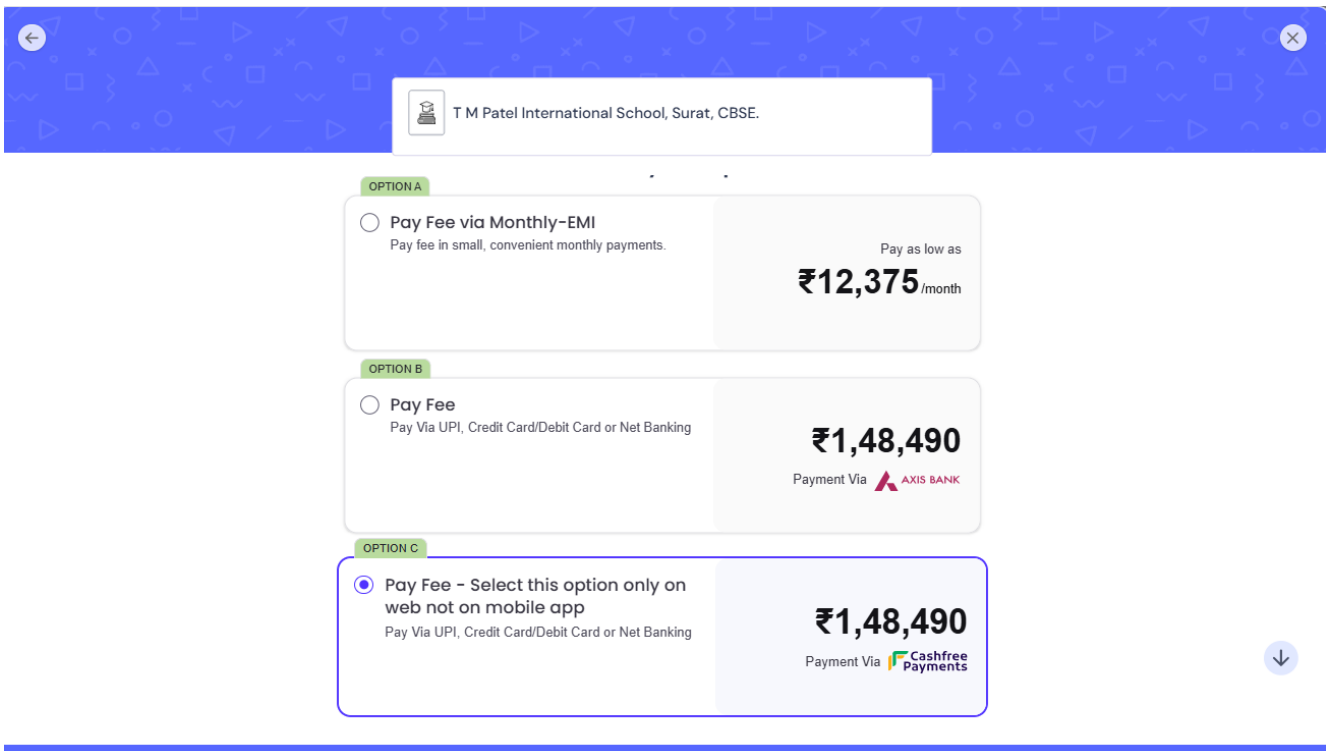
T M Patel International School, Surat, CBSE.

OPTION A

Pay Fee via Monthly-EMI
Pay fee in small, convenient monthly payments.

Pay as low as
₹12,375 /month

OPTION B

Pay Fee
Pay Via UPI, Credit Card/Debit Card or Net Banking

₹1,48,490
Payment Via AXIS BANK

OPTION C

Pay Fee - Select this option only on web not on mobile app
Pay Via UPI, Credit Card/Debit Card or Net Banking

₹1,48,490
Payment Via Cashfree Payments